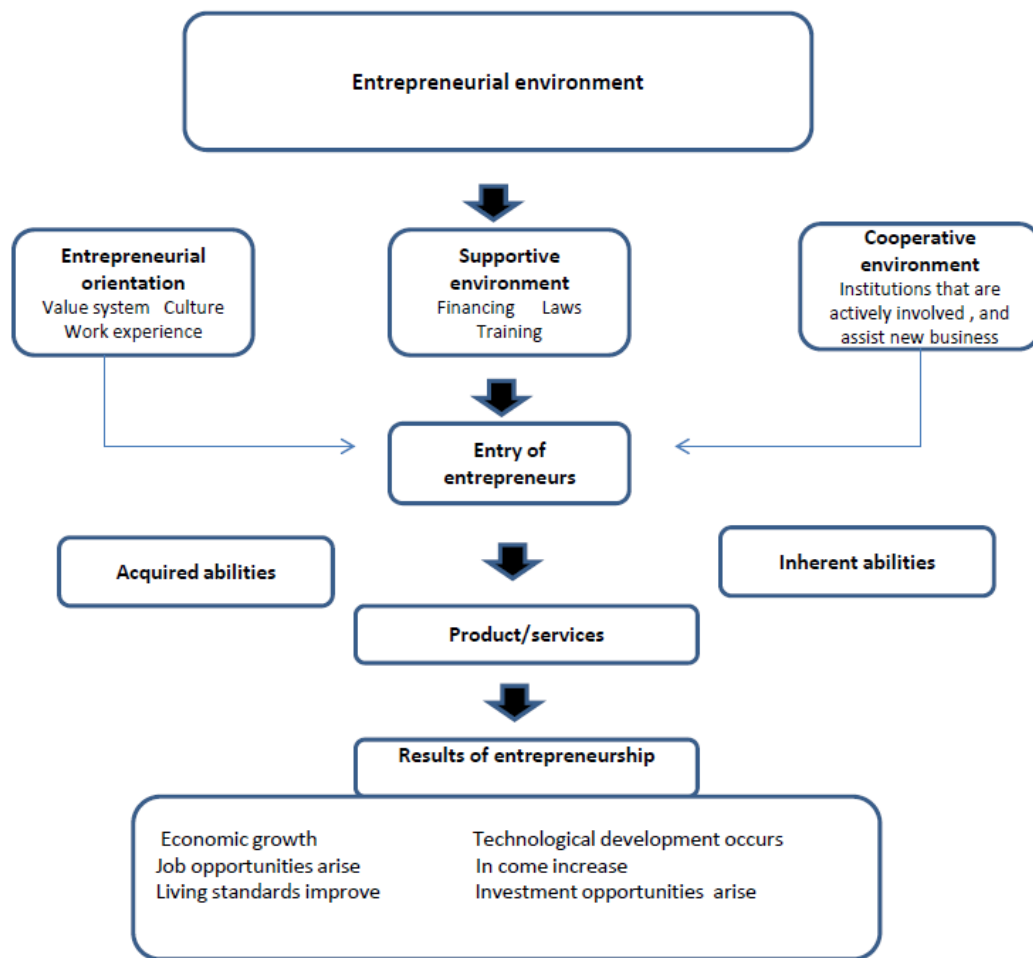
Entrepreneurial environment

Entrepreneurial orientation
Value system Culture
Work experience

Supportive environment
Financing Laws
Training

Cooperative environment
Institutions that are actively involved , and assist new business

Entry of entrepreneurs

Acquired abilities

Inherent abilities

Product/services

Results of entrepreneurship

Economic growth
Job opportunities arise
Living standards improve

Technological development occurs
In come increase
Investment opportunities arise